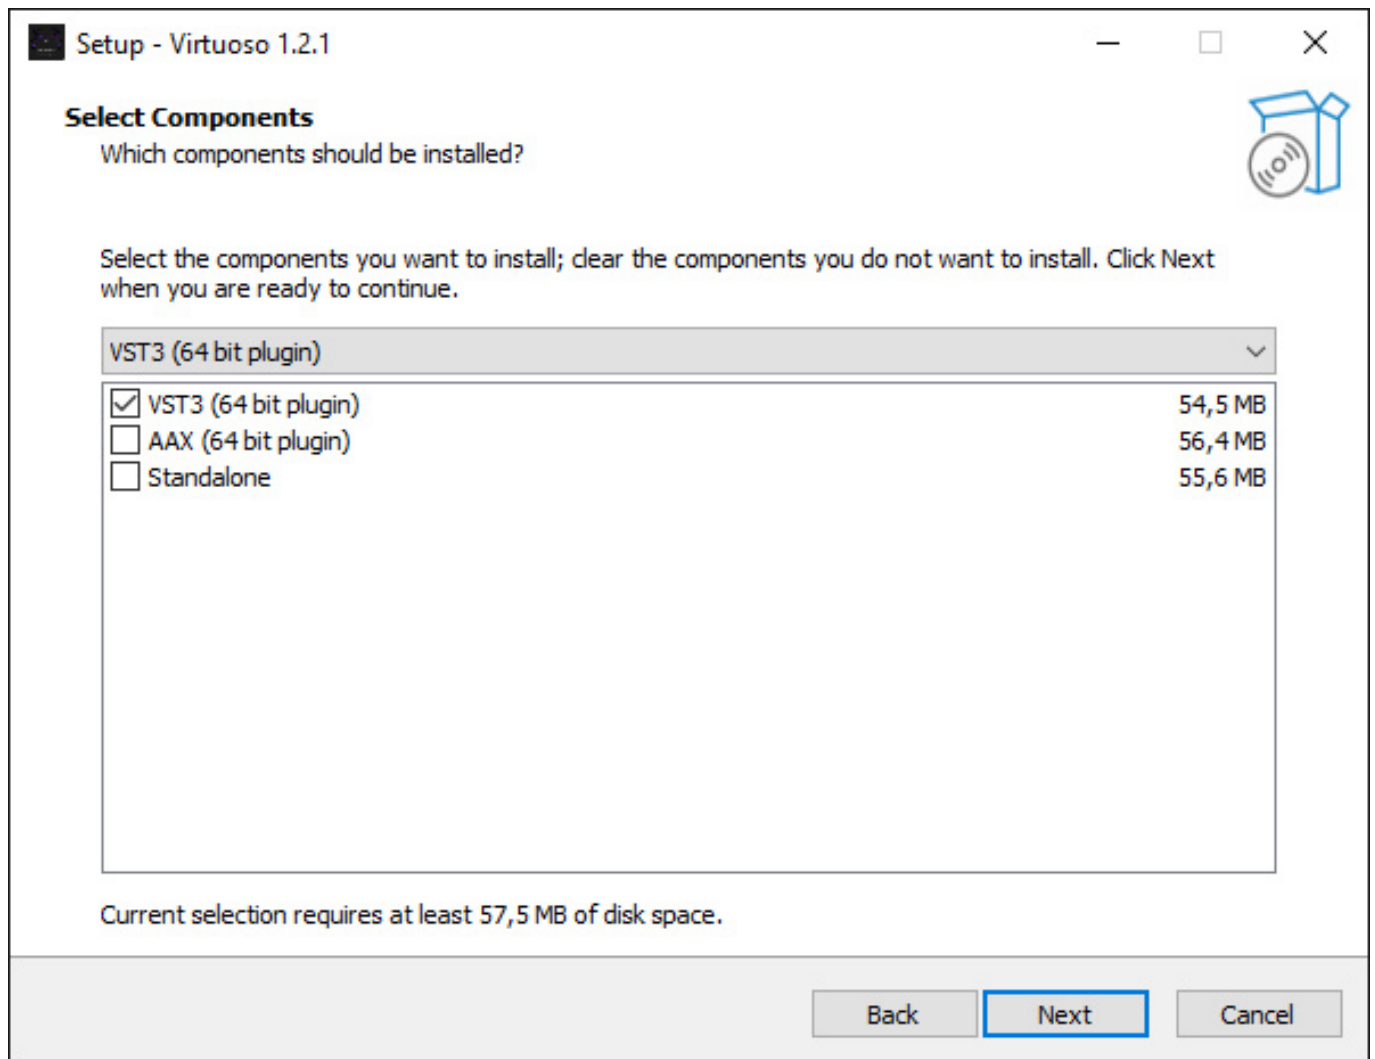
Setup - Virtuoso 1.2.1

Select Components
Which components should be installed?

Select the components you want to install; clear the components you do not want to install. Click Next when you are ready to continue.

VST3 (64 bit plugin)

| | |
|---|---|
| VST3 (64 bit plugin) | 54,5 MB |
| AAX (64 bit plugin) | 56,4 MB |
| Standalone | 55,6 MB |

Current selection requires at least 57,5 MB of disk space.

Back Next Cancel